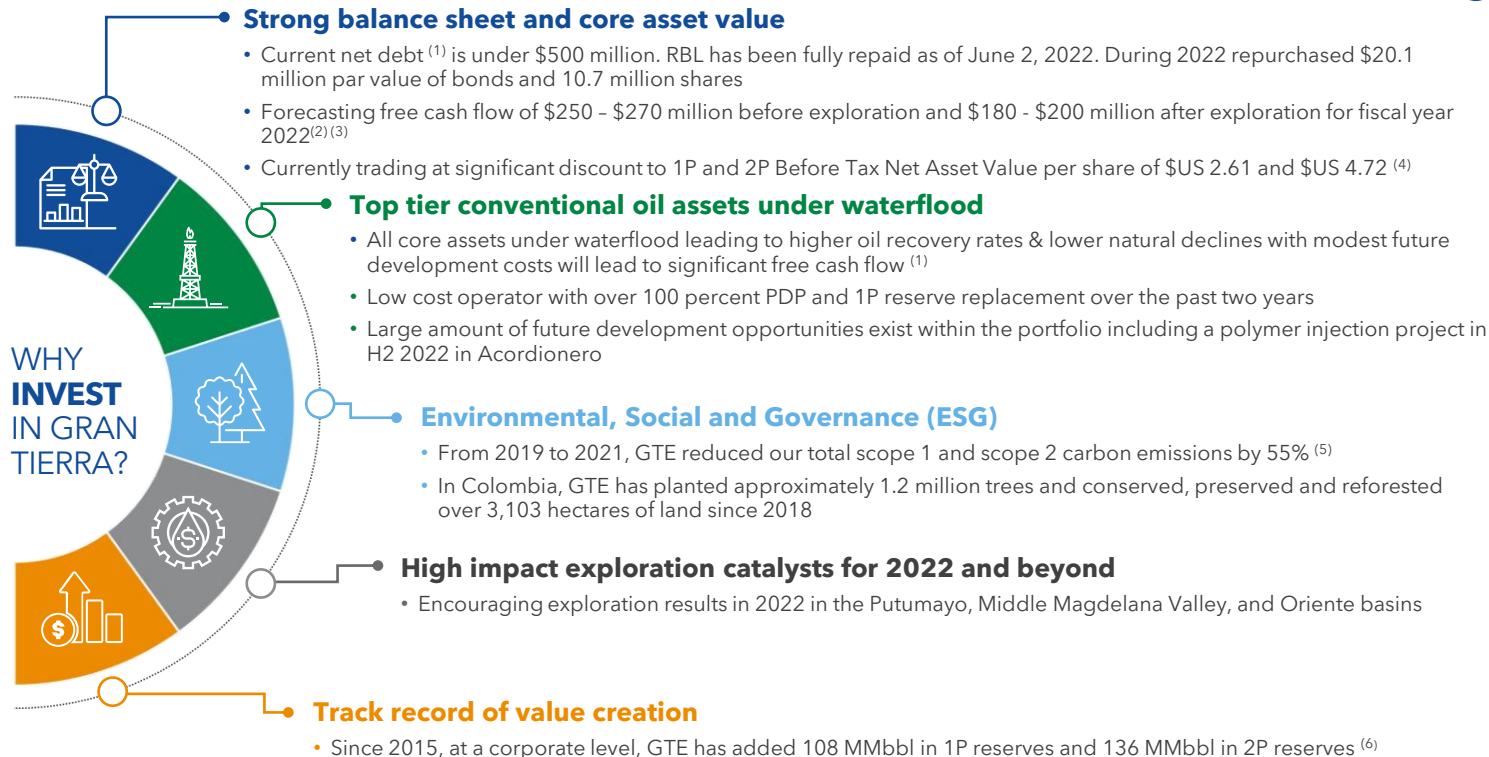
WHY **INVEST** IN GRAN TIERRA?

Strong balance sheet and core asset value

• Current net debt $^{(1)}$ is under \$500 million. RBL has been fully repaid as of June 2, 2022. During 2022 repurchased \$20.1 million par value of bonds and 10.7 million shares

• Forecasting free cash flow of \$250 – \$270 million before exploration and \$180 - \$200 million after exploration for fiscal year 2022$^{(2)(3)}$

• Currently trading at significant discount to 1P and 2P Before Tax Net Asset Value per share of \$US 2.61 and \$US 4.72 $^{(4)}$

Top tier conventional oil assets under waterflood

• All core assets under waterflood leading to higher oil recovery rates & lower natural declines with modest future development costs will lead to significant free cash flow $^{(1)}$

• Low cost operator with over 100 percent PDP and 1P reserve replacement over the past two years

• Large amount of future development opportunities exist within the portfolio including a polymer injection project in H2 2022 in Acordionero

Environmental, Social and Governance (ESG)

• From 2019 to 2021, GTE reduced our total scope 1 and scope 2 carbon emissions by 55% $^{(5)}$

• In Colombia, GTE has planted approximately 1.2 million trees and conserved, preserved and reforested over 3,103 hectares of land since 2018

High impact exploration catalysts for 2022 and beyond

• Encouraging exploration results in 2022 in the Putumayo, Middle Magdelana Valley, and Oriente basins

Track record of value creation

• Since 2015, at a corporate level, GTE has added 108 MMbbl in 1P reserves and 136 MMbbl in 2P reserves $^{(6)}$